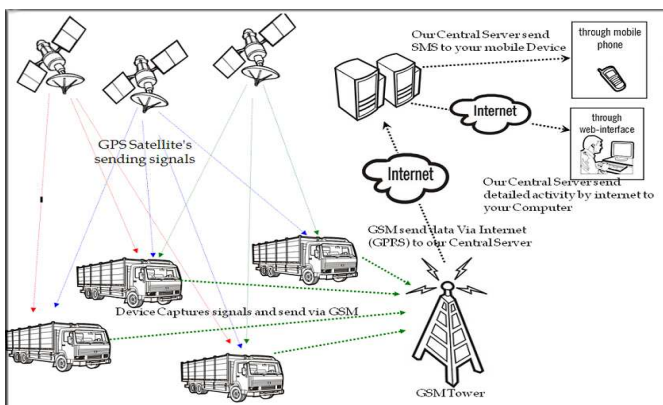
Our Central Server send SMS to your mobile Device

through mobile phone

Internet

through web-interface

GPS Satellite's sending signals

Internet

Our Central Server send detailed activity by internet to your Computer

GSM send data Via Internet (GPRS) to our Central Server

Device Captures signals and send via GSM

GSM Tower